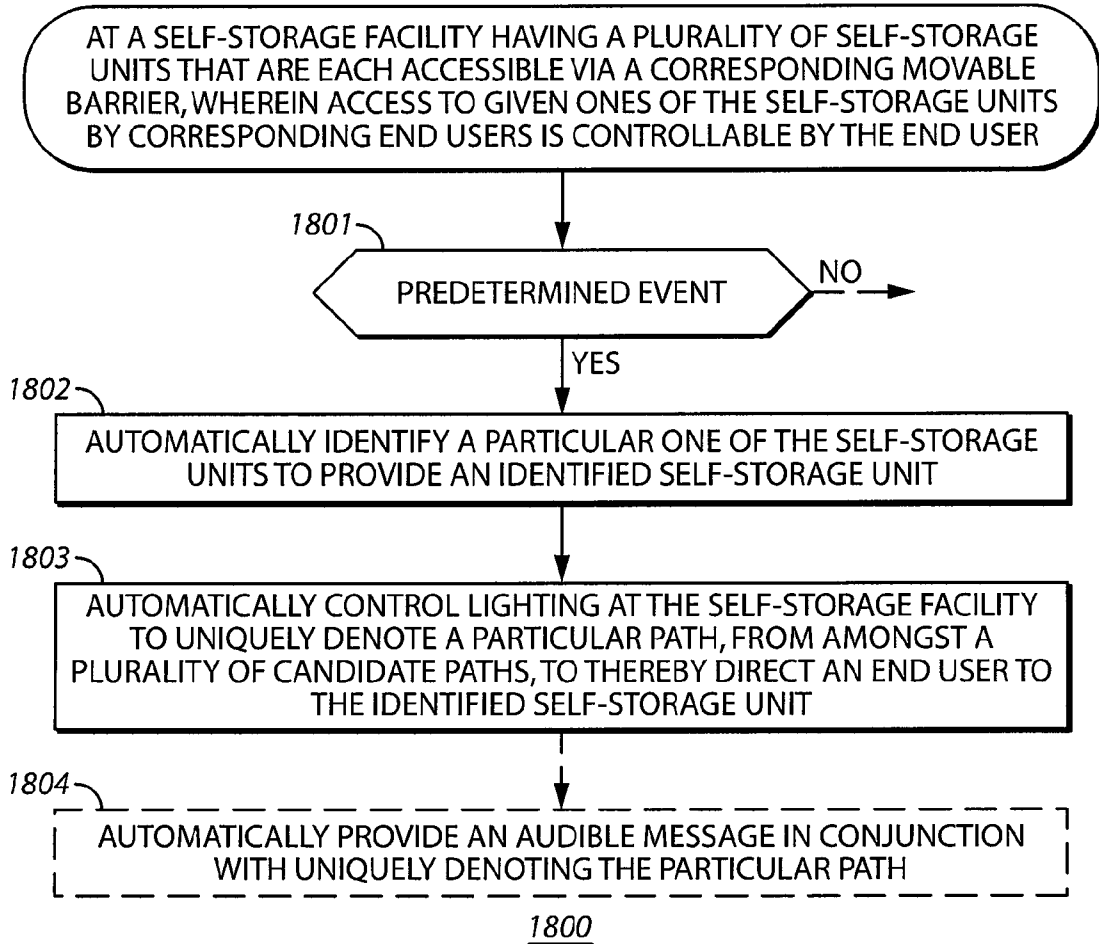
AT A SELF-STORAGE FACILITY HAVING A PLURALITY OF SELF-STORAGE UNITS THAT ARE EACH ACCESSIBLE VIA A CORRESPONDING MOVABLE BARRIER, WHEREIN ACCESS TO GIVEN ONES OF THE SELF-STORAGE UNITS BY CORRESPONDING END USERS IS CONTROLLABLE BY THE END USER

1801

PREDETERMINED EVENT

NO

YES

1802

AUTOMATICALLY IDENTIFY A PARTICULAR ONE OF THE SELF-STORAGE UNITS TO PROVIDE AN IDENTIFIED SELF-STORAGE UNIT

1803

AUTOMATICALLY CONTROL LIGHTING AT THE SELF-STORAGE FACILITY TO UNIQUELY DENOTE A PARTICULAR PATH, FROM AMONGST A PLURALITY OF CANDIDATE PATHS, TO THEREBY DIRECT AN END USER TO THE IDENTIFIED SELF-STORAGE UNIT

1804

AUTOMATICALLY PROVIDE AN AUDIBLE MESSAGE IN CONJUNCTION WITH UNIQUELY DENOTING THE PARTICULAR PATH

1800